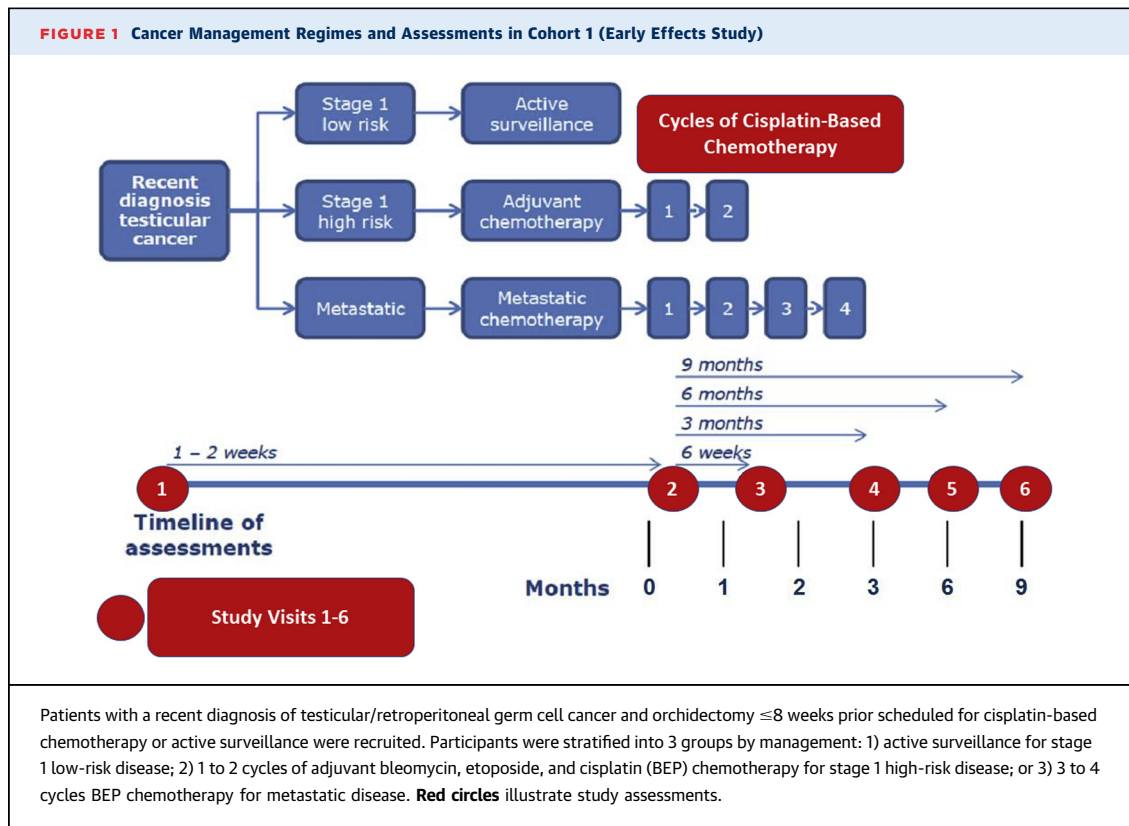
FIGURE 1 Cancer Management Regimes and Assessments in Cohort 1 (Early Effects Study)

Recent diagnosis testicular cancer

Stage 1 low risk

Active surveillance

Cycles of Cisplatin-Based Chemotherapy

Stage 1 high risk

Adjuvant chemotherapy

1 2

Metastatic

Metastatic chemotherapy

1 2 3 4

9 months

6 months

3 months

1 – 2 weeks

6 weeks

1 2 3 4 5 6

Timeline of assessments

Months 0 1 2 3 6 9

Study Visits 1-6

Patients with a recent diagnosis of testicular/retroperitoneal germ cell cancer and orchidectomy $\leq$8 weeks prior scheduled for cisplatin-based chemotherapy or active surveillance were recruited. Participants were stratified into 3 groups by management: 1) active surveillance for stage 1 low-risk disease; 2) 1 to 2 cycles of adjuvant bleomycin, etoposide, and cisplatin (BEP) chemotherapy for stage 1 high-risk disease; or 3) 3 to 4 cycles BEP chemotherapy for metastatic disease. Red circles illustrate study assessments.